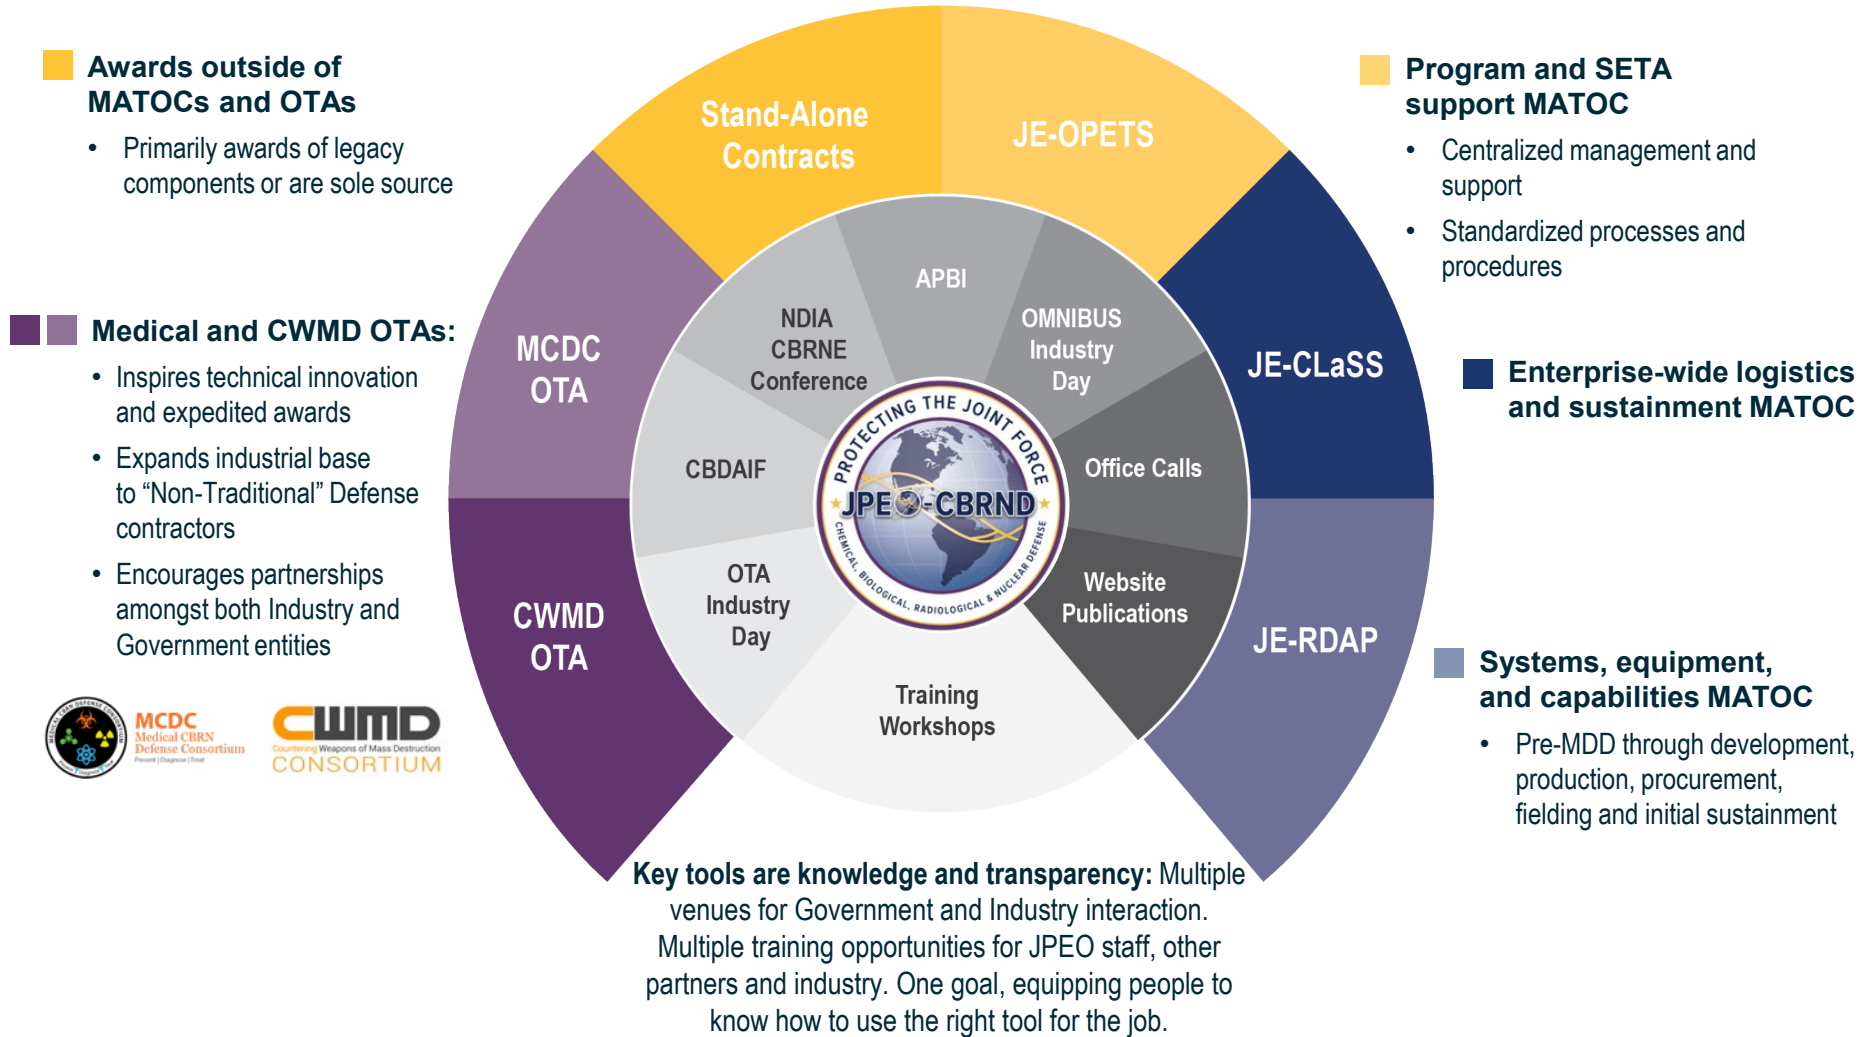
Awards outside of MATOCs and OTAs

- Primarily awards of legacy components or are sole source

Medical and CWMD OTAs:

- Inspires technical innovation and expedited awards
- Expands industrial base to “Non-Traditional” Defense contractors
- Encourages partnerships amongst both Industry and Government entities

MEDICAL CBRN DEFENSE CONSORTIUM MCDC Medical CBRN Defense Consortium Prevent | Diagnose | Treat

CWMD Countering Weapons of Mass Destruction CONSORTIUM

Stand-Alone Contracts

JE-OPETS

MCDC OTA

CWMD OTA

JE-CLaSS

JE-RDAP

APBI

NDIA CBRNE Conference

OMNIBUS Industry Day

CBDAIF

Office Calls

OTA Industry Day

Website Publications

Training Workshops

PROTECTING THE JOINT FORCE

JPEO-CBRND

CHEMICAL, BIOLOGICAL, RADIOLOGICAL & NUCLEAR DEFENSE

Program and SETA support MATOC

- Centralized management and support
- Standardized processes and procedures

Enterprise-wide logistics and sustainment MATOC

Systems, equipment, and capabilities MATOC

- Pre-MDD through development, production, procurement, fielding and initial sustainment

Key tools are knowledge and transparency: Multiple venues for Government and Industry interaction. Multiple training opportunities for JPEO staff, other partners and industry. One goal, equipping people to know how to use the right tool for the job.